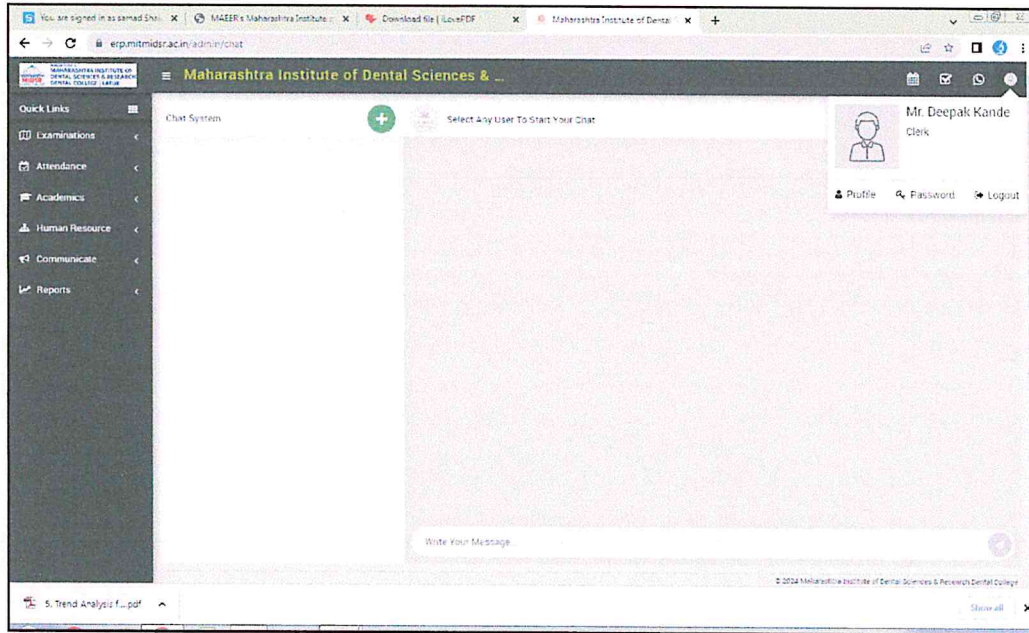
You are signed in as samad Shai | MAEER's Maharashtra Institute | Download file | iLovePDF | Maharashtra Institute of Dental | +

erp.mitmidsr.ac.in/admin/chat

MAHARASHTRA INSTITUTE OF DENTAL SCIENCES & RESEARCH DENTAL COLLEGE LATUR

Maharashtra Institute of Dental Sciences & ...

Quick Links
Examinations
Attendance
Academics
Human Resource
Communicate
Reports

Chat System

Select Any User To Start Your Chat

Mr. Deepak Kande
Clerk

Profile Password Logout

Write Your Message

© 2024 Maharashtra Institute of Dental Sciences & Research Dental College

5. Trend Analysis f....pdf

Show all